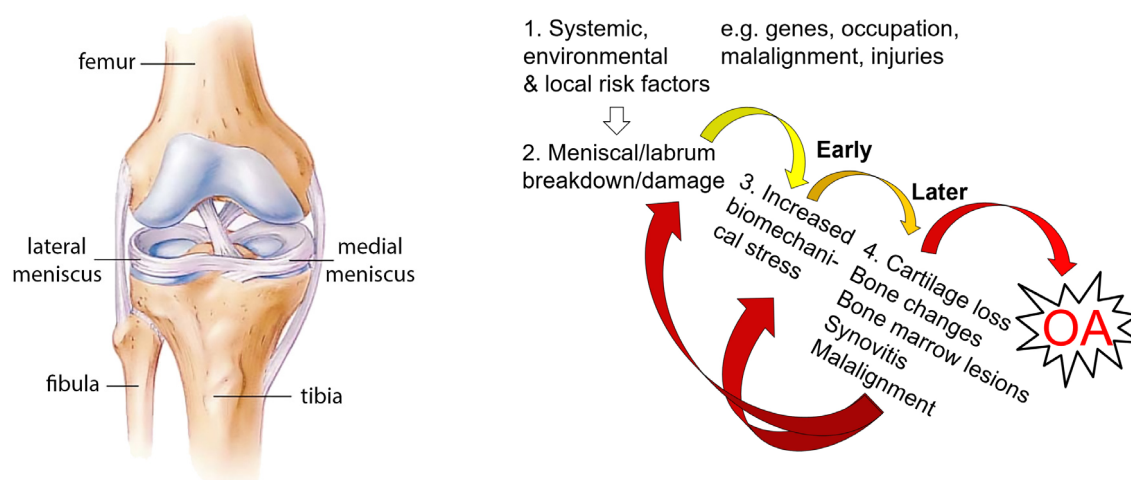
femur

lateral meniscus

medial meniscus

fibula

tibia

1. Systemic, environmental & local risk factors

e.g. genes, occupation, malalignment, injuries

2. Meniscal/labrum breakdown/damage

Early

3. Increased biomechanical stress

Later

4. Cartilage loss
Bone changes
Bone marrow lesions
Synovitis
Malalignment

OA